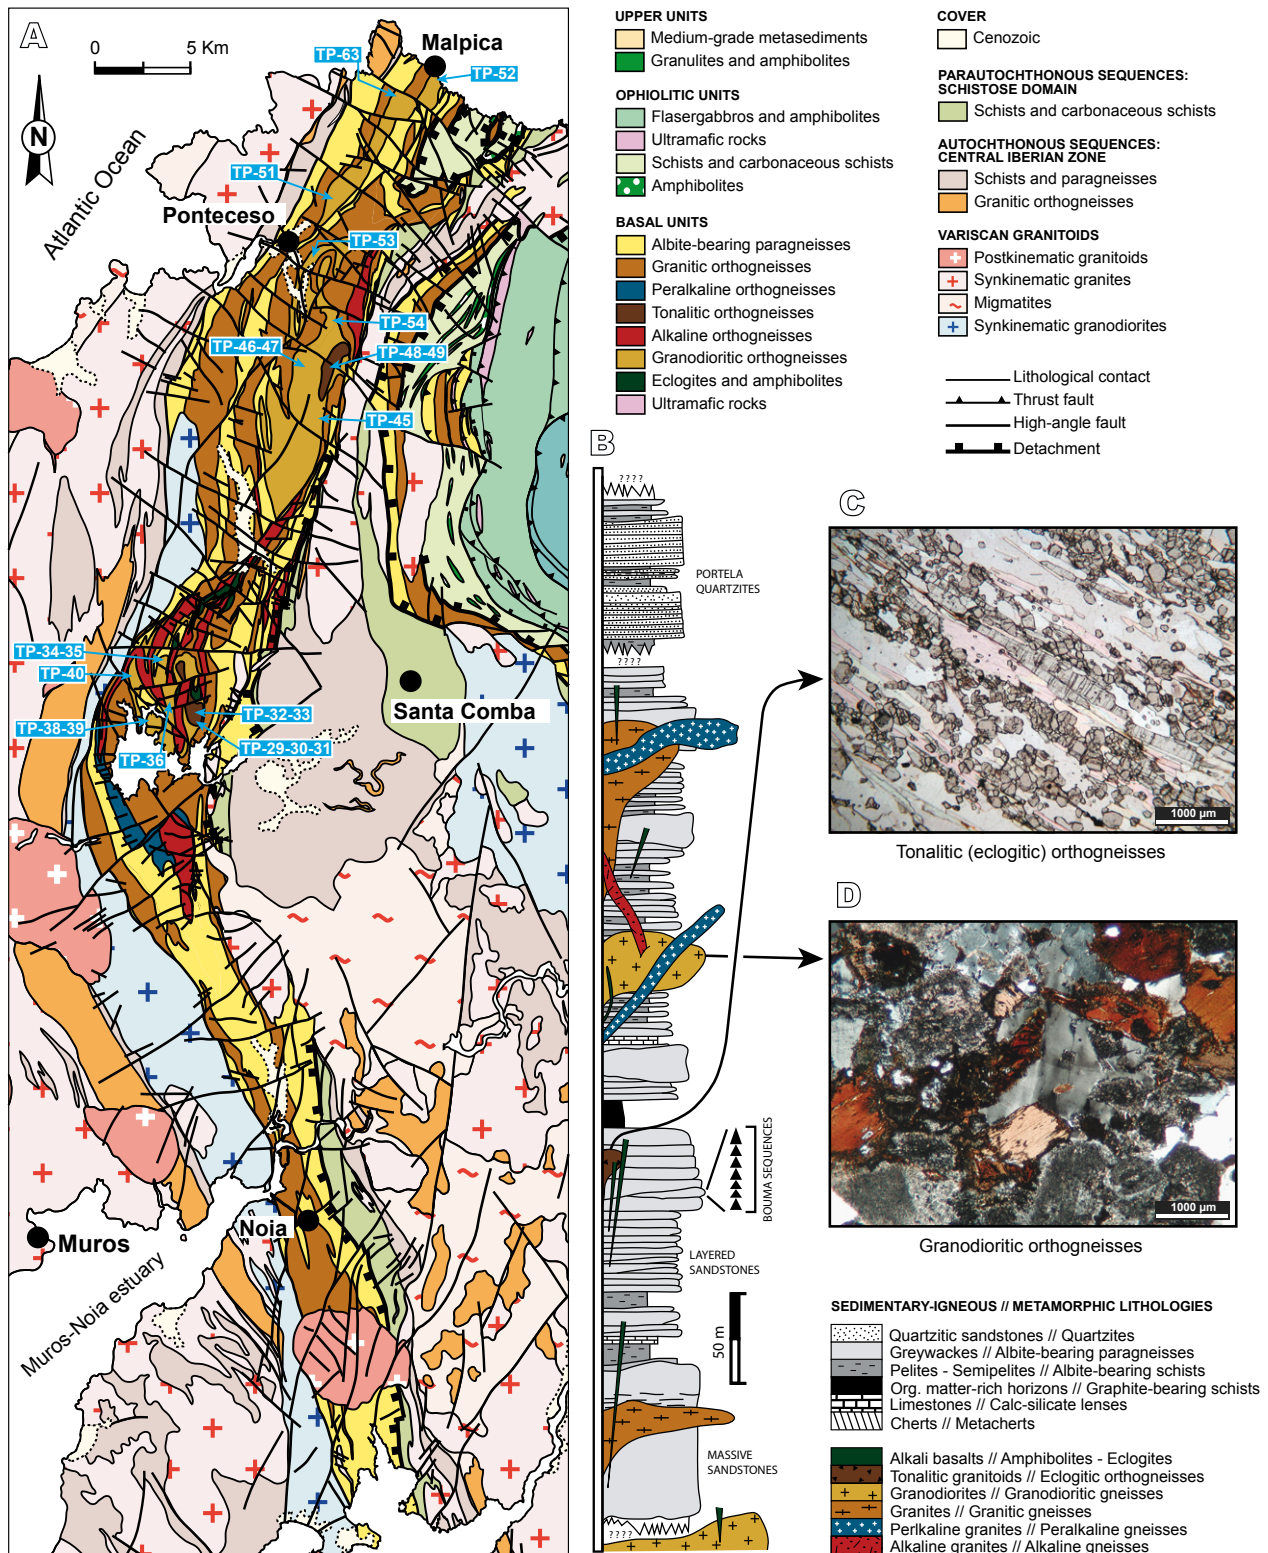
A

0 5 Km

N

Malpica

TP-63

TP-52

Atlantic Ocean

TP-51

Ponteceso

TP-53

TP-54

TP-46-47

TP-48-49

TP-45

TP-34-35

TP-40

TP-32-33

TP-38-39

TP-29-30-31

TP-36

Santa Comba

Muros

Noia

Muros-Noia estuary

UPPER UNITS
Medium-grade metasediments
Granulites and amphibolites

OPHIOLITIC UNITS
Flasergabbros and amphibolites
Ultramafic rocks
Schists and carbonaceous schists
Amphibolites

BASAL UNITS
Albite-bearing paragneisses
Granitic orthogneisses
Peralkaline orthogneisses
Tonalitic orthogneisses
Alkaline orthogneisses
Granodioritic orthogneisses
Eclogites and amphibolites
Ultramafic rocks

COVER
Cenozoic

PARAUTOCHTHONOUS SEQUENCES: SCHISTOSE DOMAIN
Schists and carbonaceous schists

AUTOCHTHONOUS SEQUENCES: CENTRAL IBERIAN ZONE
Schists and paragneisses
Granitic orthogneisses

VARISCAN GRANITOIDS
Postkinematic granitoids
Synkinematic granites
Migmatites
Synkinematic granodiorites

Lithological contact
Thrust fault
High-angle fault
Detachment

B

????

PORTELA QUARTZITES

????

BOUMA SEQUENCES

LAYERED SANDSTONES

50 m

MASSIVE SANDSTONES

????

C

1000 μm

Tonalitic (eclogitic) orthogneisses

D

1000 μm

Granodioritic orthogneisses

SEDIMENTARY-IGNEOUS // METAMORPHIC LITHOLOGIES
Quartzitic sandstones // Quartzites
Greywackes // Albite-bearing paragneisses
Pelites - Semipelites // Albite-bearing schists
Org. matter-rich horizons // Graphite-bearing schists
Limestones // Calc-silicate lenses
Cherts // Metacherts

Alkali basalts // Amphibolites - Eclogites
Tonalitic granitoids // Eclogitic orthogneisses
Granodiorites // Granodioritic gneisses
Granites // Granitic gneisses
Perlkaline granites // Peralkaline gneisses
Alkaline granites // Alkaline gneisses